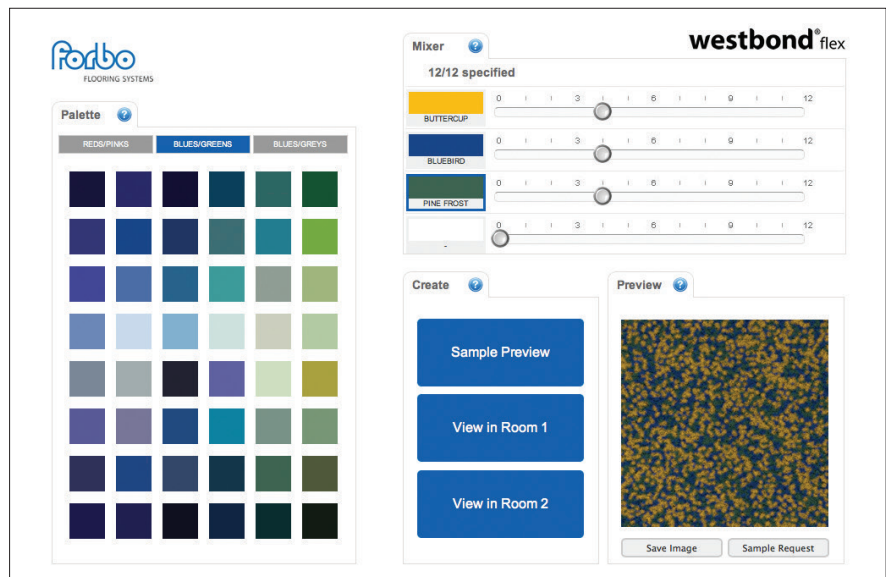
forbo
FLOORING SYSTEMS

Palette ?

REDS/PINKS BLUES/GREENS BLUES/GREYS

Mixer ?

westbond® flex

12/12 specified

BUTTERCUP
0 3 6 9 12

BLUEBIRD
0 3 6 9 12

PINE FROST
0 3 6 9 12

-
0 3 6 9 12

Create ?

Sample Preview

View in Room 1

View in Room 2

Preview ?

Save Image Sample Request